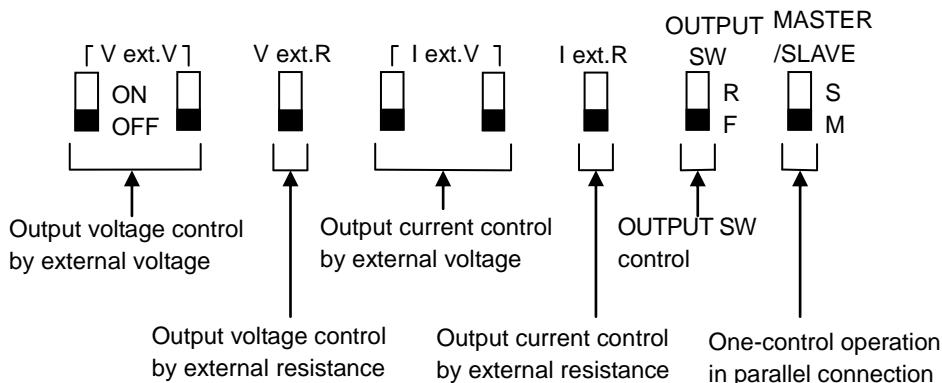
[ V ext.V ]

ON
OFF

V ext.R

[ I ext.V ]

I ext.R

OUTPUT SW

R
F

MASTER /SLAVE

S
M

Output voltage control by external voltage

Output current control by external voltage

OUTPUT SW control

Output voltage control by external resistance

Output current control by external resistance

One-control operation in parallel connection